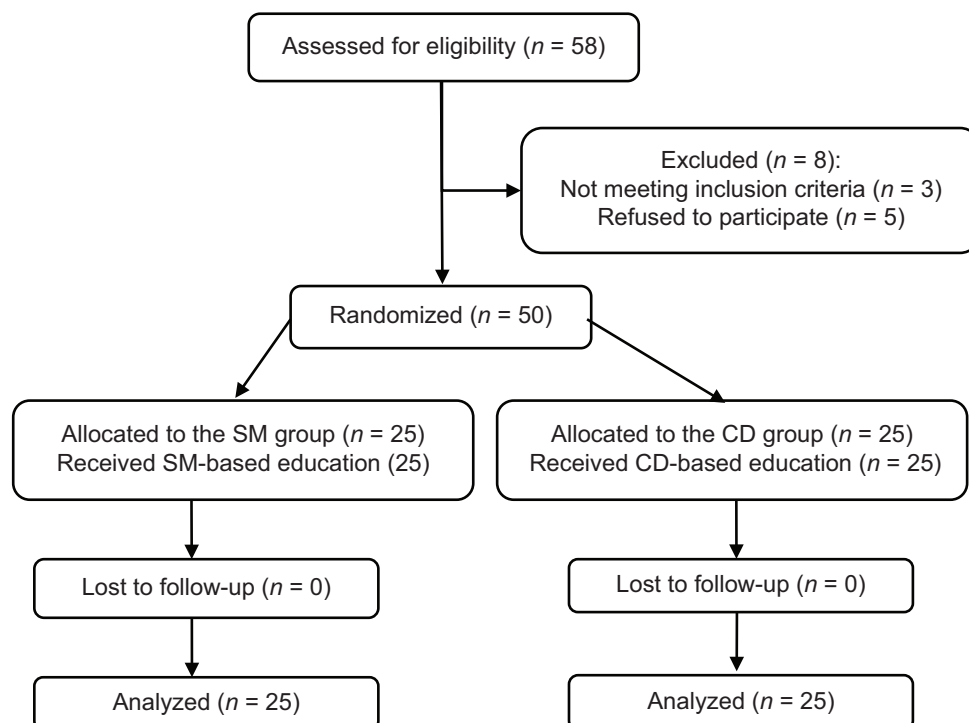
Assessed for eligibility ($n$ = 58)

Excluded ($n$ = 8):
Not meeting inclusion criteria ($n$ = 3)
Refused to participate ($n$ = 5)

Randomized ($n$ = 50)

Allocated to the SM group ($n$ = 25)
Received SM-based education (25)

Allocated to the CD group ($n$ = 25)
Received CD-based education ($n$ = 25)

Lost to follow-up ($n$ = 0)

Lost to follow-up ($n$ = 0)

Analyzed ($n$ = 25)

Analyzed ($n$ = 25)